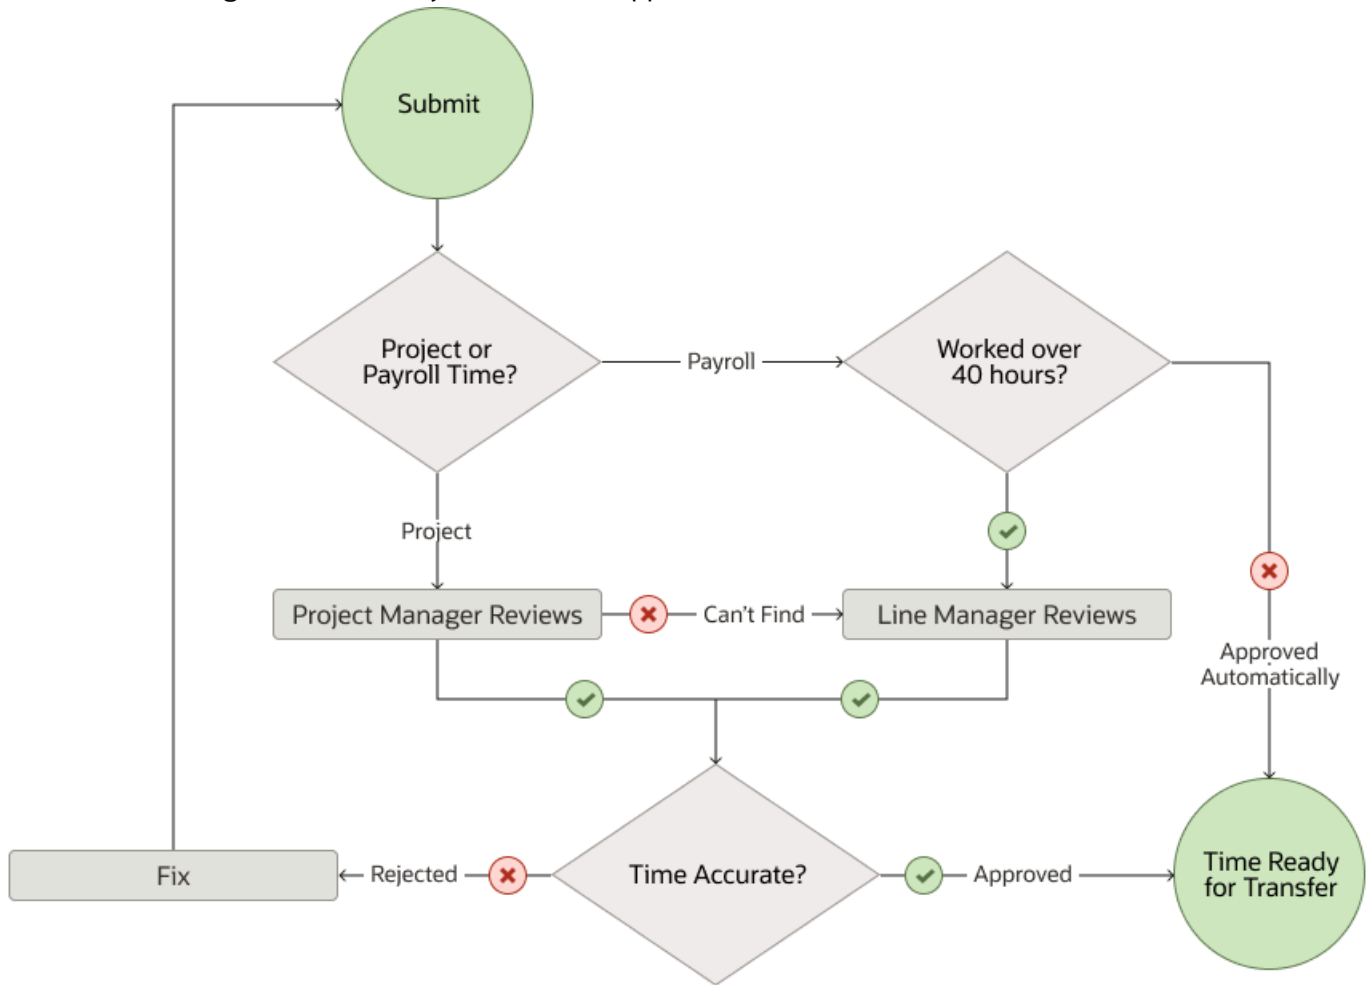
Submit

Project or Payroll Time?

Payroll

Worked over 40 hours?

Project

Project Manager Reviews

Can't Find

Line Manager Reviews

Approved Automatically

Fix

Rejected

Time Accurate?

Approved

Time Ready for Transfer